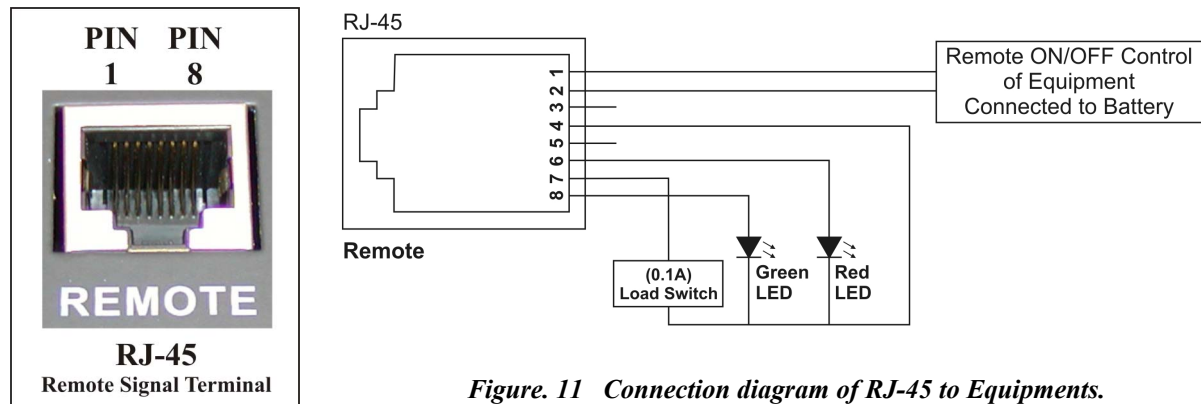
PIN PIN
1 8

REMOTE

RJ-45
Remote Signal Terminal

RJ-45

1
2
3
4
5
6
7
8

Remote ON/OFF Control of Equipment Connected to Battery

Remote

(0.1A) Load Switch

Green LED

Red LED

*Figure. 11 Connection diagram of RJ-45 to Equipments.*